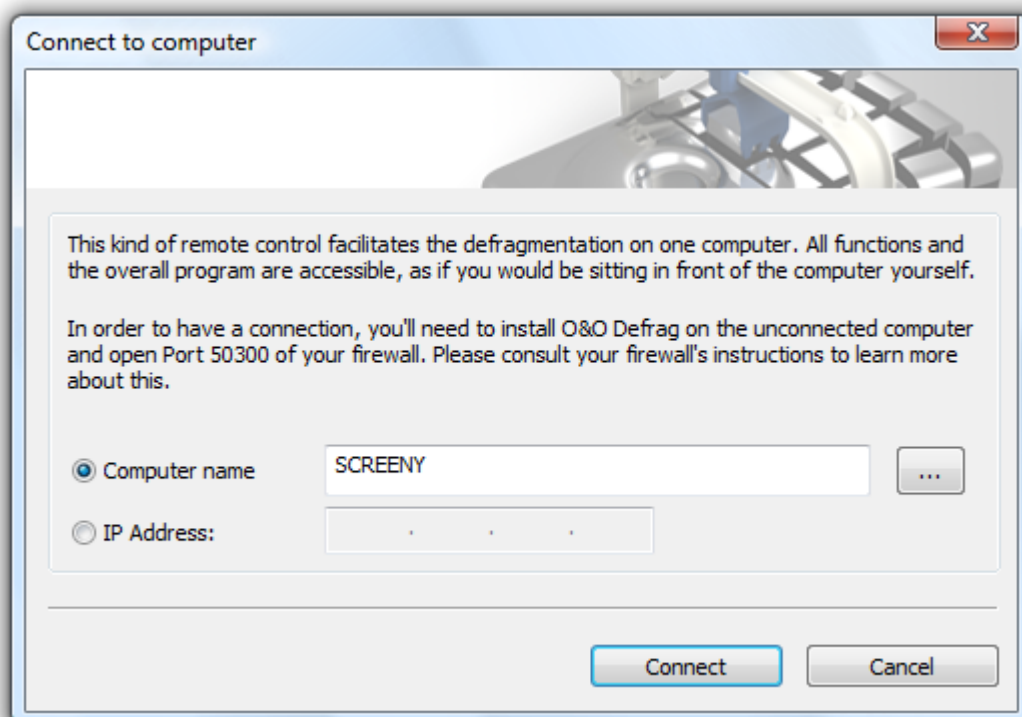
Connect to computer

This kind of remote control facilitates the defragmentation on one computer. All functions and the overall program are accessible, as if you would be sitting in front of the computer yourself.

In order to have a connection, you'll need to install O&O Defrag on the unconnected computer and open Port 50300 of your firewall. Please consult your firewall's instructions to learn more about this.

Computer name SCREENY ...

IP Address: . . .

Connect Cancel